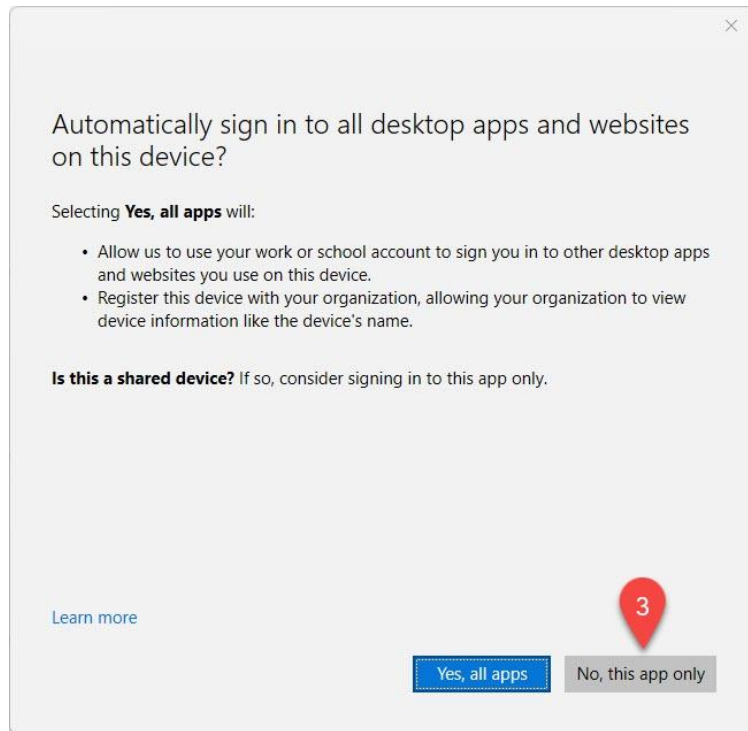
×

Automatically sign in to all desktop apps and websites on this device?

Selecting **Yes, all apps** will:

- Allow us to use your work or school account to sign you in to other desktop apps and websites you use on this device.
- Register this device with your organization, allowing your organization to view device information like the device's name.

**Is this a shared device?** If so, consider signing in to this app only.

Learn more

3

Yes, all apps

No, this app only